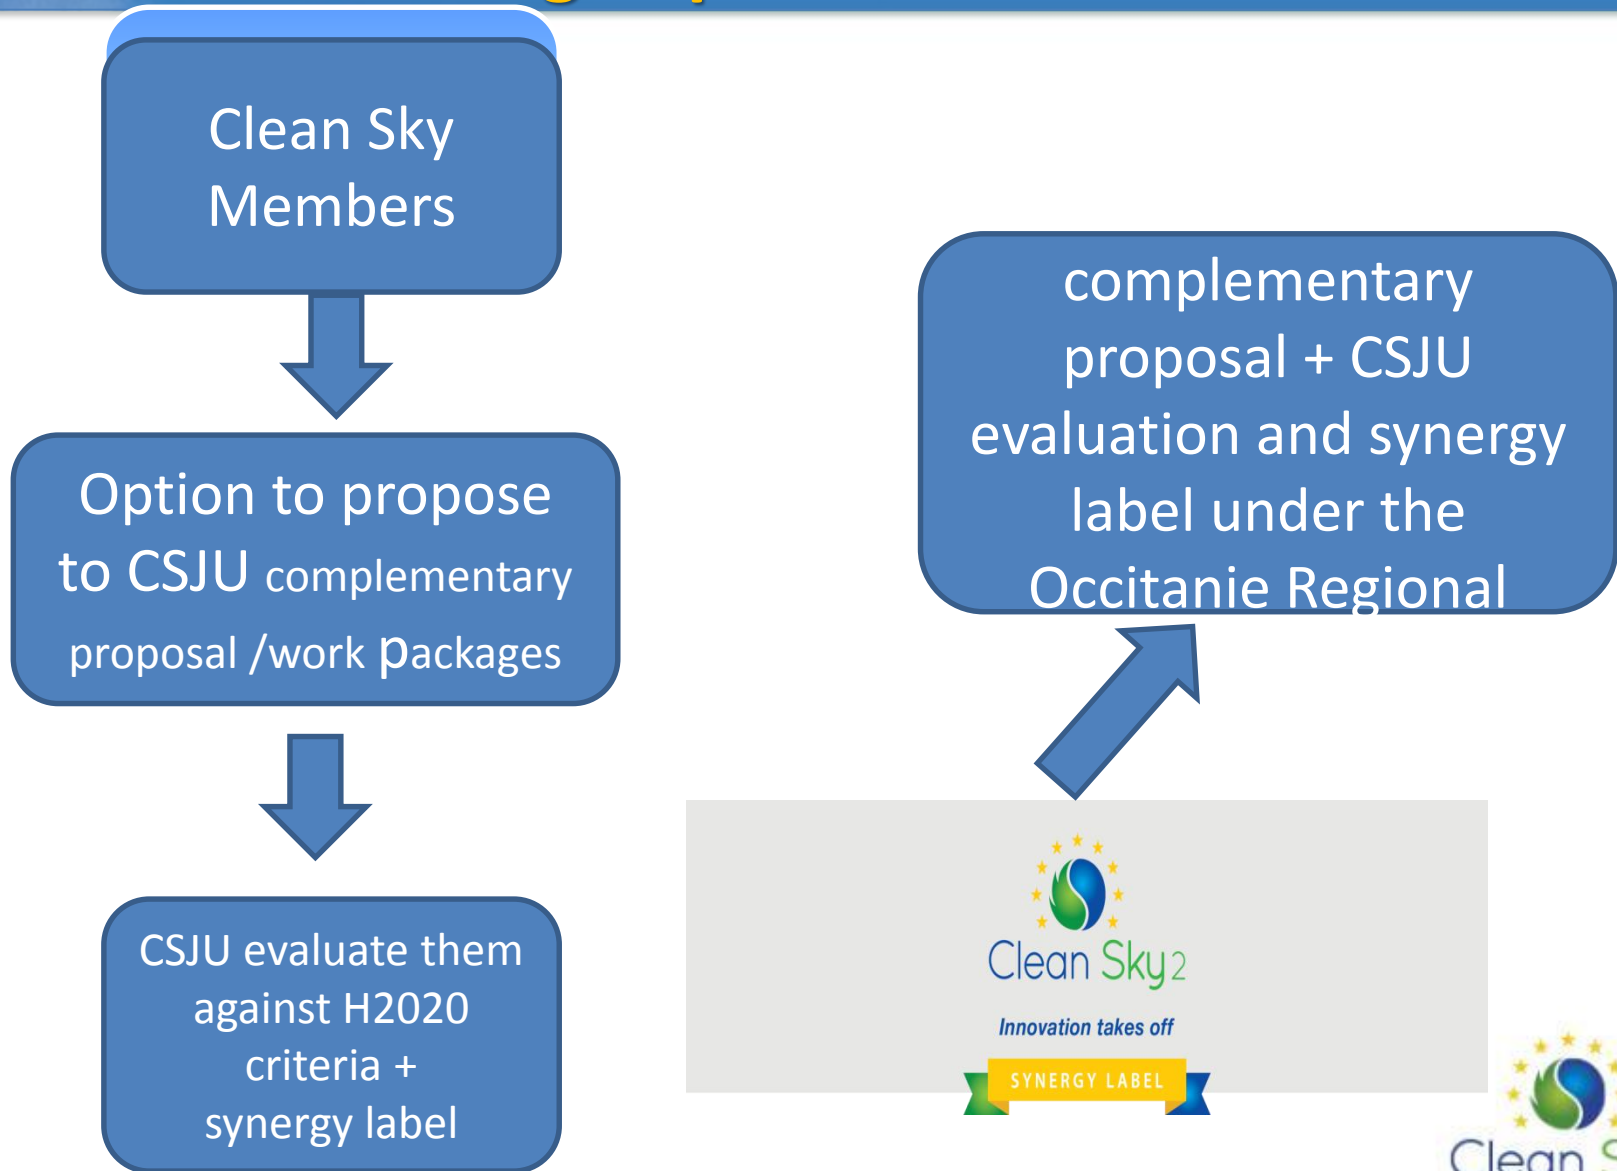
Clean Sky Members

Option to propose to CSJU complementary proposal /work packages

CSJU evaluate them against H2020 criteria + synergy label

complementary proposal + CSJU evaluation and synergy label under the Occitanie Regional

Clean Sky 2

Innovation takes off

SYNERGY LABEL

Clean S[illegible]